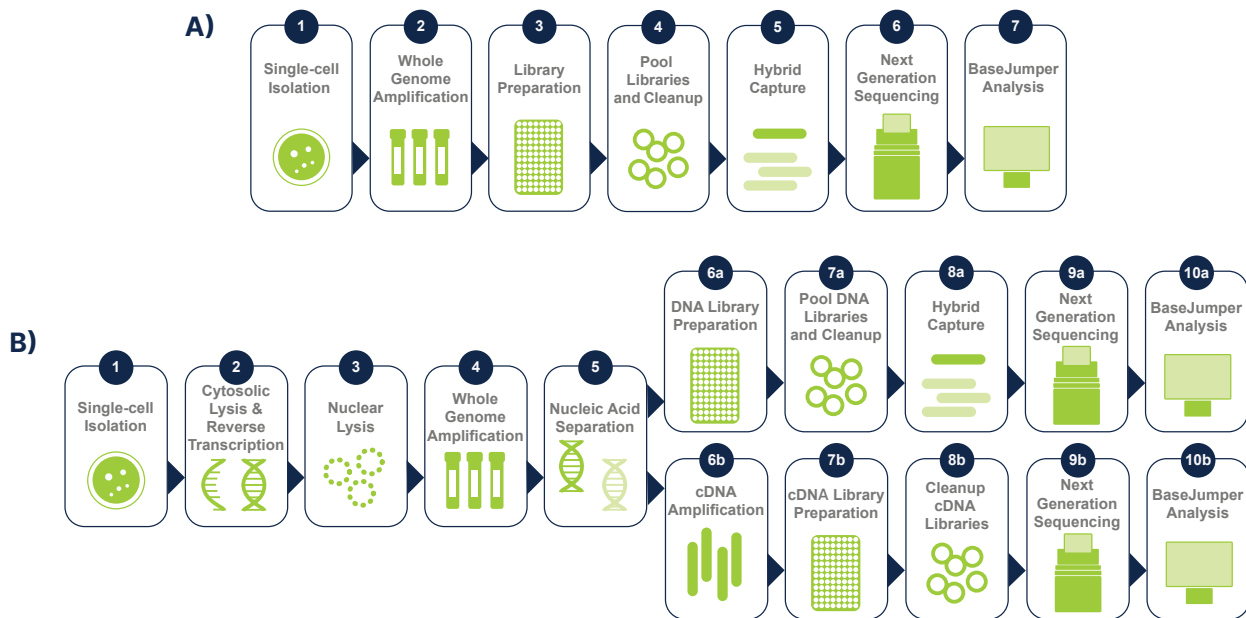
A)

1 Single-cell Isolation

2 Whole Genome Amplification

3 Library Preparation

4 Pool Libraries and Cleanup

5 Hybrid Capture

6 Next Generation Sequencing

7 BaseJumper Analysis

B)

1 Single-cell Isolation

2 Cytosolic Lysis & Reverse Transcription

3 Nuclear Lysis

4 Whole Genome Amplification

5 Nucleic Acid Separation

6a DNA Library Preparation

7a Pool DNA Libraries and Cleanup

8a Hybrid Capture

9a Next Generation Sequencing

10a BaseJumper Analysis

6b cDNA Amplification

7b cDNA Library Preparation

8b Cleanup cDNA Libraries

9b Next Generation Sequencing

10b BaseJumper Analysis